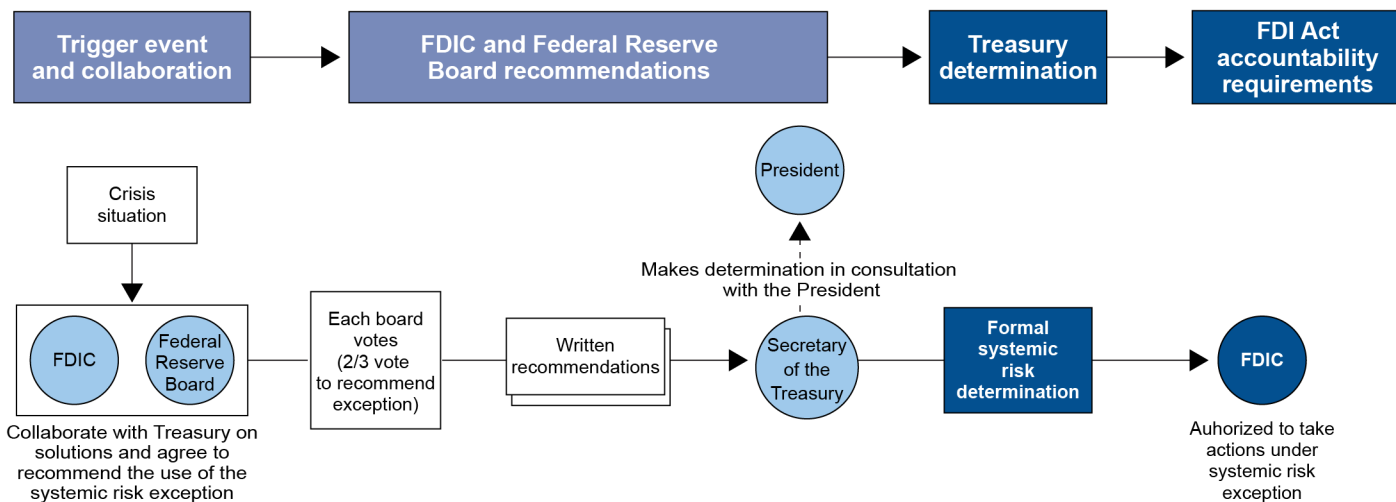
Trigger event and collaboration

FDIC and Federal Reserve Board recommendations

Treasury determination

FDI Act accountability requirements

Crisis situation

FDIC

Federal Reserve Board

Collaborate with Treasury on solutions and agree to recommend the use of the systemic risk exception

Each board votes (2/3 vote to recommend exception)

Written recommendations

President

Makes determination in consultation with the President

Secretary of the Treasury

Formal systemic risk determination

FDIC

Auhorized to take actions under systemic risk exception